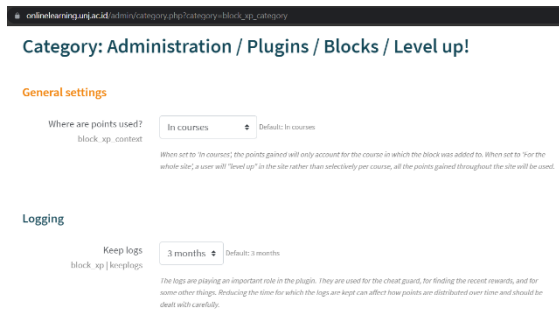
onlinelearning.unj.ac.id/admin/category.php?category=block_xp_category

Category: Administration / Plugins / Blocks / Level up!

General settings

Where are points used?
block_xp_context

In courses

Default: In courses

When set to 'In courses', the points gained will only account for the course in which the block was added to. When set to 'For the whole site', a user will "level up" in the site rather than selectively per course, all the points gained throughout the site will be used.

Logging

Keep logs
block_xp | keeplogs

3 months

Default: 3 months

The logs are playing an important role in the plugin. They are used for the cheat guard, for finding the recent rewards, and for some other things. Reducing the time for which the logs are kept can affect how points are distributed over time and should be dealt with carefully.